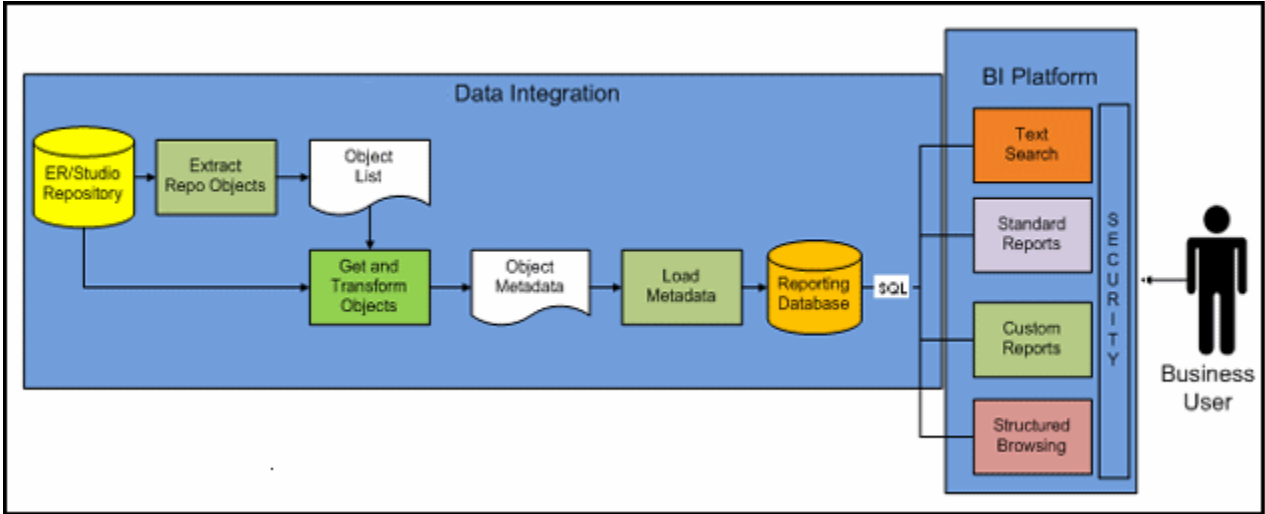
Data Integration

ER/Studio Repository

Extract Repo Objects

Object List

Get and Transform Objects

Object Metadata

Load Metadata

Reporting Database

SQL

BI Platform

Text Search

Standard Reports

Custom Reports

Structured Browsing

SECURITY

Business User